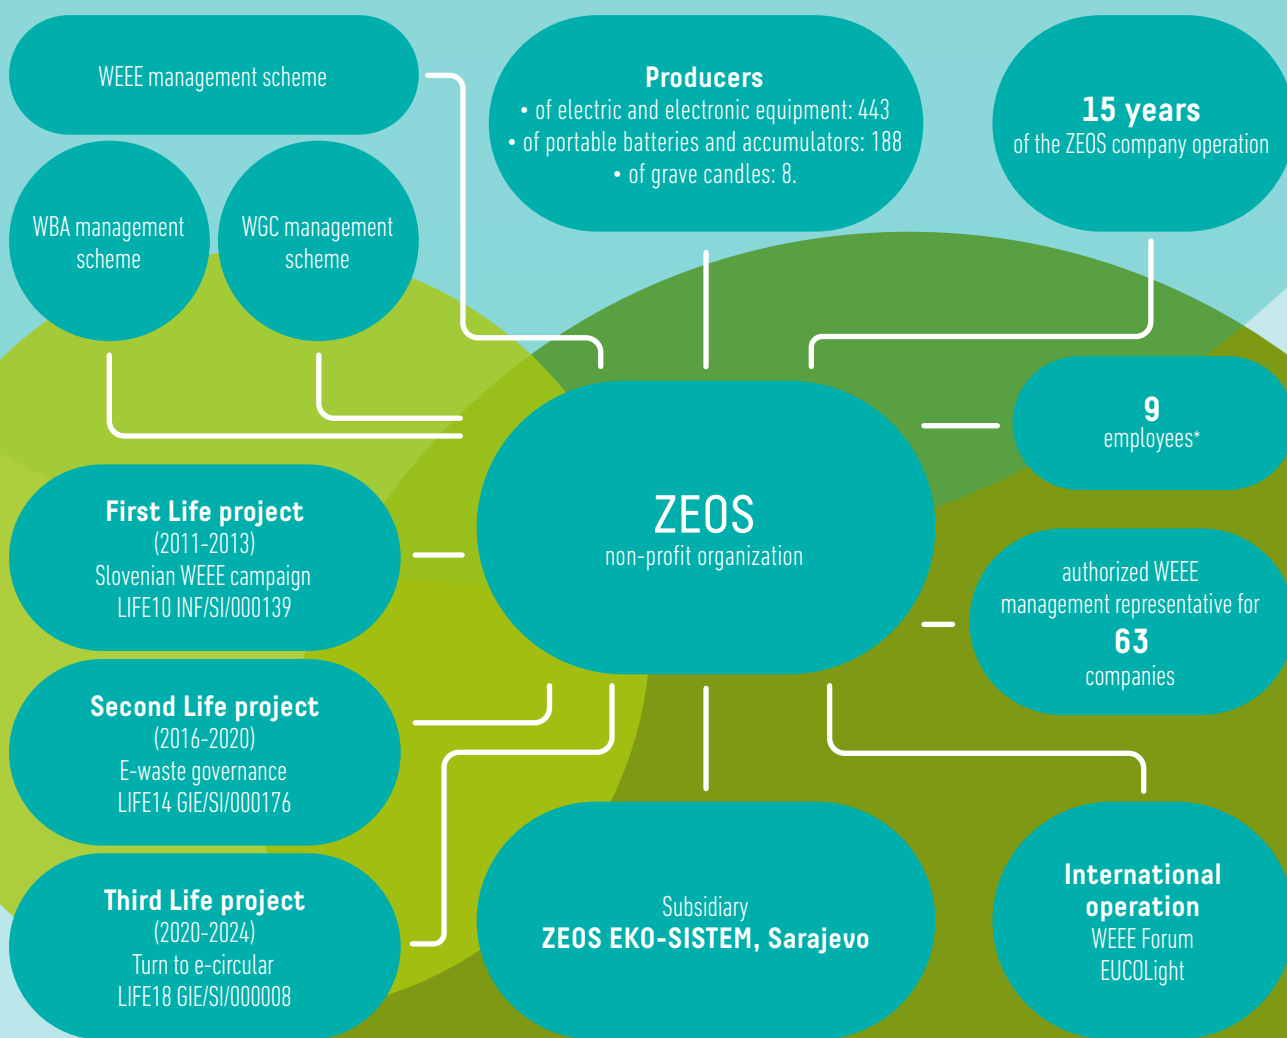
WEEE management scheme

Producers
• of electric and electronic equipment: 443
• of portable batteries and accumulators: 188
• of grave candles: 8.

15 years
of the ZEOS company operation

WBA management scheme

WGC management scheme

9
employees*

First Life project
(2011-2013)
Slovenian WEEE campaign
LIFE10 INF/SI/000139

ZEOS
non-profit organization

authorized WEEE management representative for
63
companies

Second Life project
(2016-2020)
E-waste governance
LIFE14 GIE/SI/000176

Third Life project
(2020-2024)
Turn to e-circular
LIFE18 GIE/SI/000008

Subsidiary
ZEOS EKO-SISTEM, Sarajevo

International operation
WEEE Forum
EUCOLight